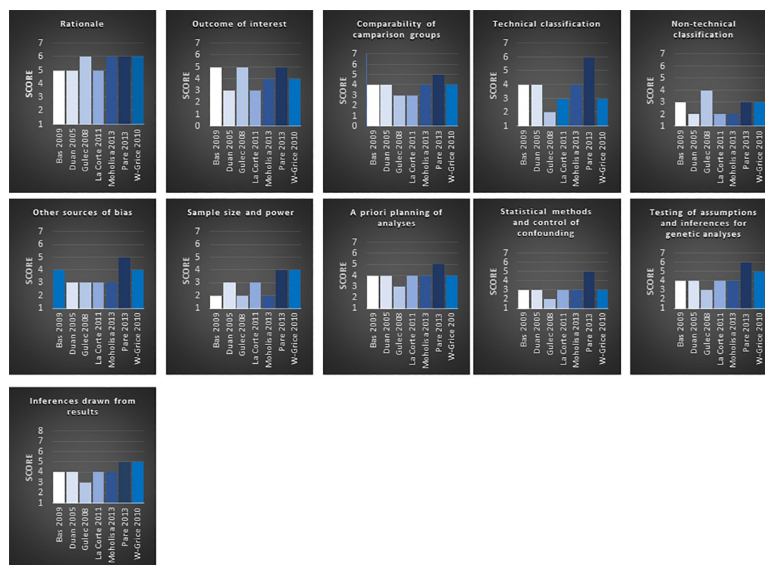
Rationale

SCORE

7
6
5
4
3
2
1

Bas 2009
Duan 2005
Gulec 2008
La Corte 2011
Moholisa 2013
Pare 2013
W-Grice 2010

Outcome of interest

SCORE

7
6
5
4
3
2
1

Bas 2009
Duan 2005
Gulec 2008
La Corte 2011
Moholisa 2013
Pare 2013
W-Grice 2010

Comparability of comparison groups

SCORE

7
6
5
4
3
2
1
0

Bas 2009
Duan 2005
Gulec 2008
La Corte 2011
Moholisa 2013
Pare 2013
W-Grice 2010

Technical classification

SCORE

7
6
5
4
3
2
1

Bas 2009
Duan 2005
Gulec 2008
La Corte 2011
Moholisa 2013
Pare 2013
W-Grice 2010

Non-technical classification

SCORE

7
6
5
4
3
2
1

Bas 2009
Duan 2005
Gulec 2008
La Corte 2011
Moholisa 2013
Pare 2013
W-Grice 2010

Other sources of bias

SCORE

7
6
5
4
3
2
1

Bas 2009
Duan 2005
Gulec 2008
La Corte 2011
Moholisa 2013
Pare 2013
W-Grice 2010

Sample size and power

SCORE

7
6
5
4
3
2
1

Bas 2009
Duan 2005
Gulec 2008
La Corte 2011
Moholisa 2013
Pare 2013
W-Grice 2010

A priori planning of analyses

SCORE

7
6
5
4
3
2
1

Bas 2009
Duan 2005
Gulec 2008
La Corte 2011
Moholisa 2013
Pare 2013
W-Grice 200

Statistical methods and control of confounding

SCORE

7
6
5
4
3
2
1

Bas 2009
Duan 2005
Gulec 2008
La Corte 2011
Moholisa 2013
Pare 2013
W-Grice 2010

Testing of assumptions and inferences for genetic analyses

SCORE

7
6
5
4
3
2
1

Bas 2009
Duan 2005
Gulec 2008
La Corte 2011
Moholisa 2013
Pare 2013
W-Grice 2010

Inferences drawn from results

SCORE

8
7
6
5
4
3
2
1

Bas 2009
Duan 2005
Gulec 2008
La Corte 2011
Moholisa 2013
Pare 2013
W-Grice 2010